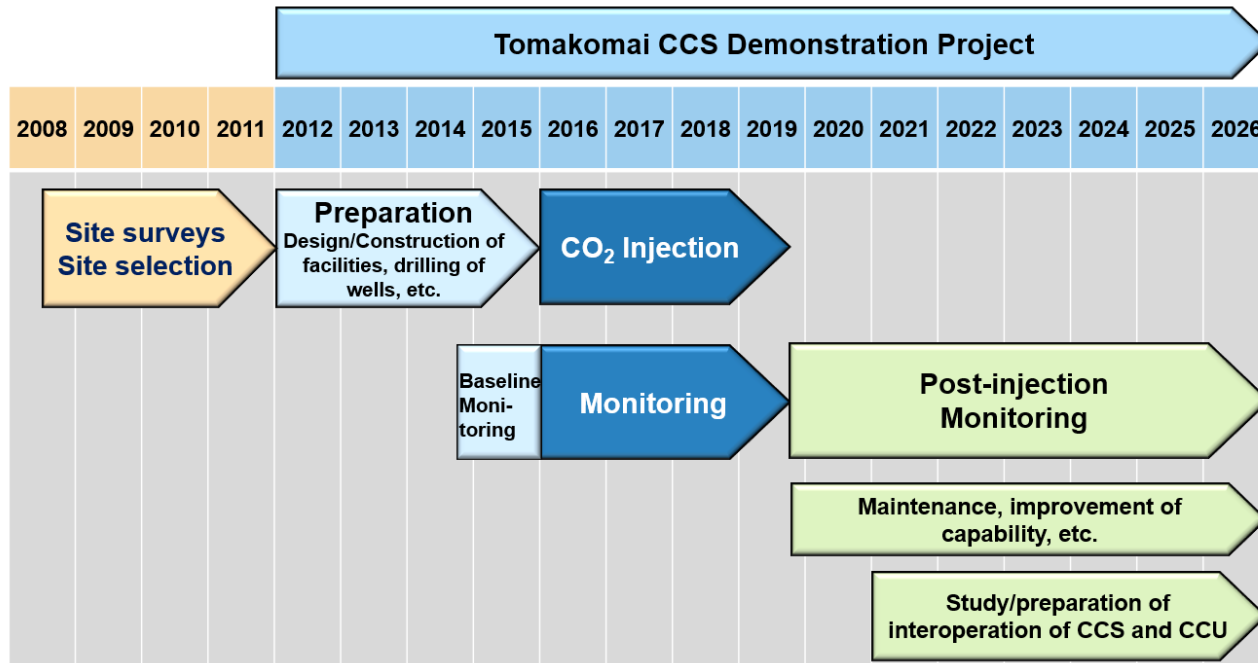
Tomakomai CCS Demonstration Project

| 2008 | 2009 | 2010 | 2011 | 2012 | 2013 | 2014 | 2015 | 2016 | 2017 | 2018 | 2019 | 2020 | 2021 | 2022 | 2023 | 2024 | 2025 | 2026 |
|---|---|---|---|---|---|---|---|---|---|---|---|---|---|---|---|---|---|---|

Site surveys
Site selection

Preparation
Design/Construction of facilities, drilling of wells, etc.

$CO_2$ Injection

Baseline Monitoring

Monitoring

Post-injection Monitoring

Maintenance, improvement of capability, etc.

Study/preparation of interoperation of CCS and CCU